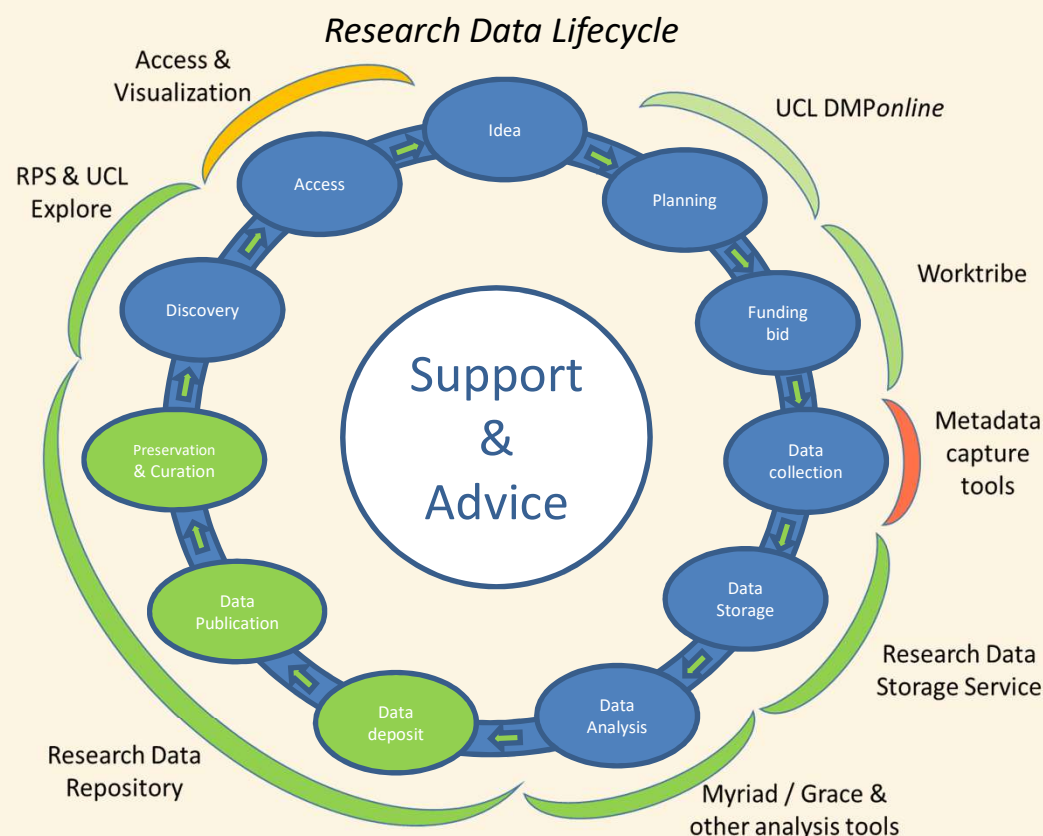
Research Data Lifecycle

Access & Visualization

UCL DMPonline

RPS & UCL Explore

Idea

Access

Planning

Worktribe

Discovery

Funding bid

Support & Advice

Metadata capture tools

Preservation & Curation

Data collection

Data Storage

Data Publication

Research Data Storage Service

Data Analysis

Data deposit

Research Data Repository

Myriad / Grace & other analysis tools